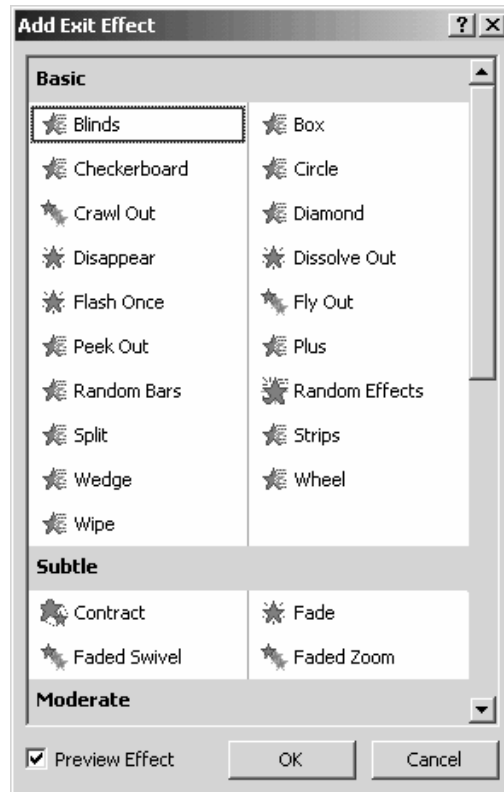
Add Exit Effect

?

×

Basic

Blinds

Box

Checkerboard

Circle

Crawl Out

Diamond

Disappear

Dissolve Out

Flash Once

Fly Out

Peek Out

Plus

Random Bars

Random Effects

Split

Strips

Wedge

Wheel

Wipe

Subtle

Contract

Fade

Faded Swivel

Faded Zoom

Moderate

Preview Effect

OK

Cancel